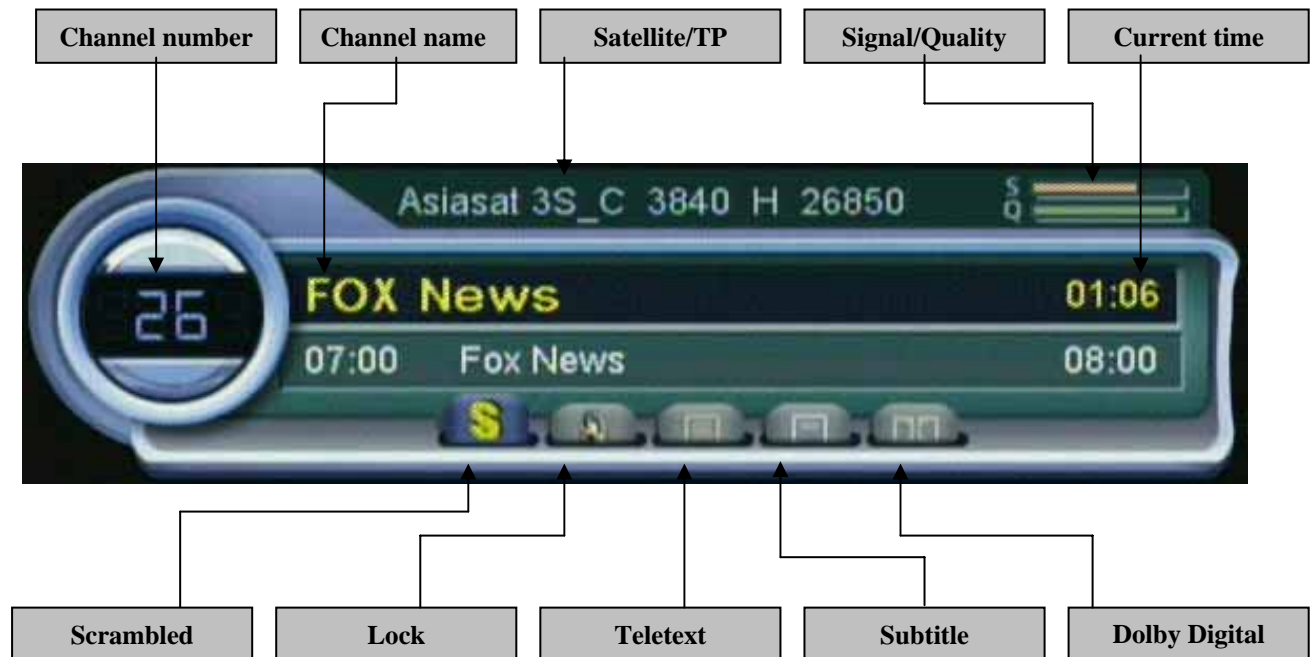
Channel number

Channel name

Satellite/TP

Signal/Quality

Current time

Asiasat 3S_C 3840 H 26850

S
Q

26

FOX News

01:06

07:00 Fox News

08:00

S

Scrambled

Lock

Teletext

Subtitle

Dolby Digital